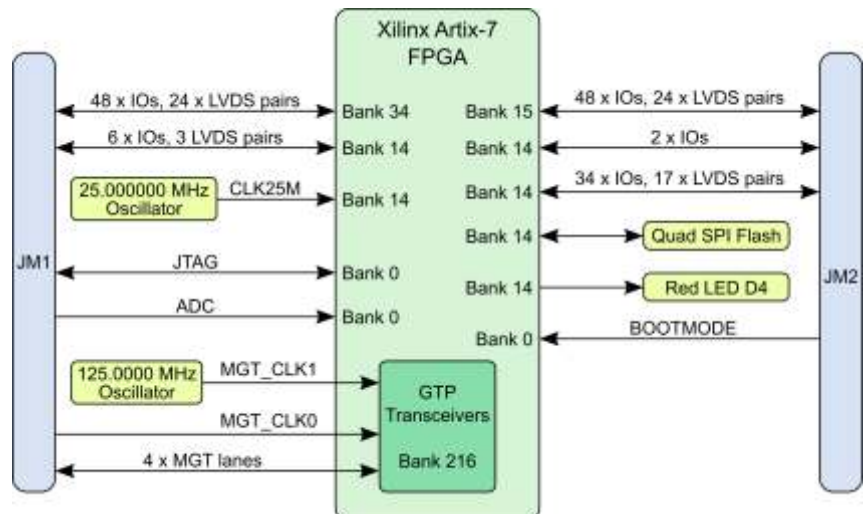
Xilinx Artix-7 FPGA

JM1

48 x IOs, 24 x LVDS pairs
Bank 34

6 x IOs, 3 LVDS pairs
Bank 14

25.000000 MHz Oscillator
CLK25M
Bank 14

JTAG
Bank 0

ADC
Bank 0

125.0000 MHz Oscillator
MGT_CLK1

MGT_CLK0

4 x MGT lanes

GTP Transceivers
Bank 216

Bank 15
48 x IOs, 24 x LVDS pairs

Bank 14
2 x IOs

Bank 14
34 x IOs, 17 x LVDS pairs

Bank 14
Quad SPI Flash

Bank 14
Red LED D4

Bank 0
BOOTMODE

JM2